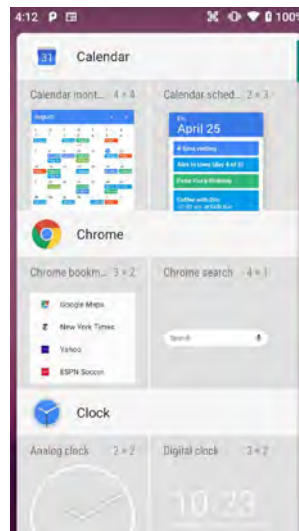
4:12 P

100

31 Calendar

Calendar mont... 4 × 4

August

Calendar sched... 2 × 3

Fri

April 25

4 time setting

Alex to come (day 4 of 5)

Dave Frey's Birthday

Coffee with Eric

Chrome

Chrome bookm... 3 × 2

Google Maps

New York Times

Yahoo

ESPN Soccer

Chrome search 4 × 1

Search

Clock

Analog clock 2 × 2

Digital clock 3 × 2

10:23